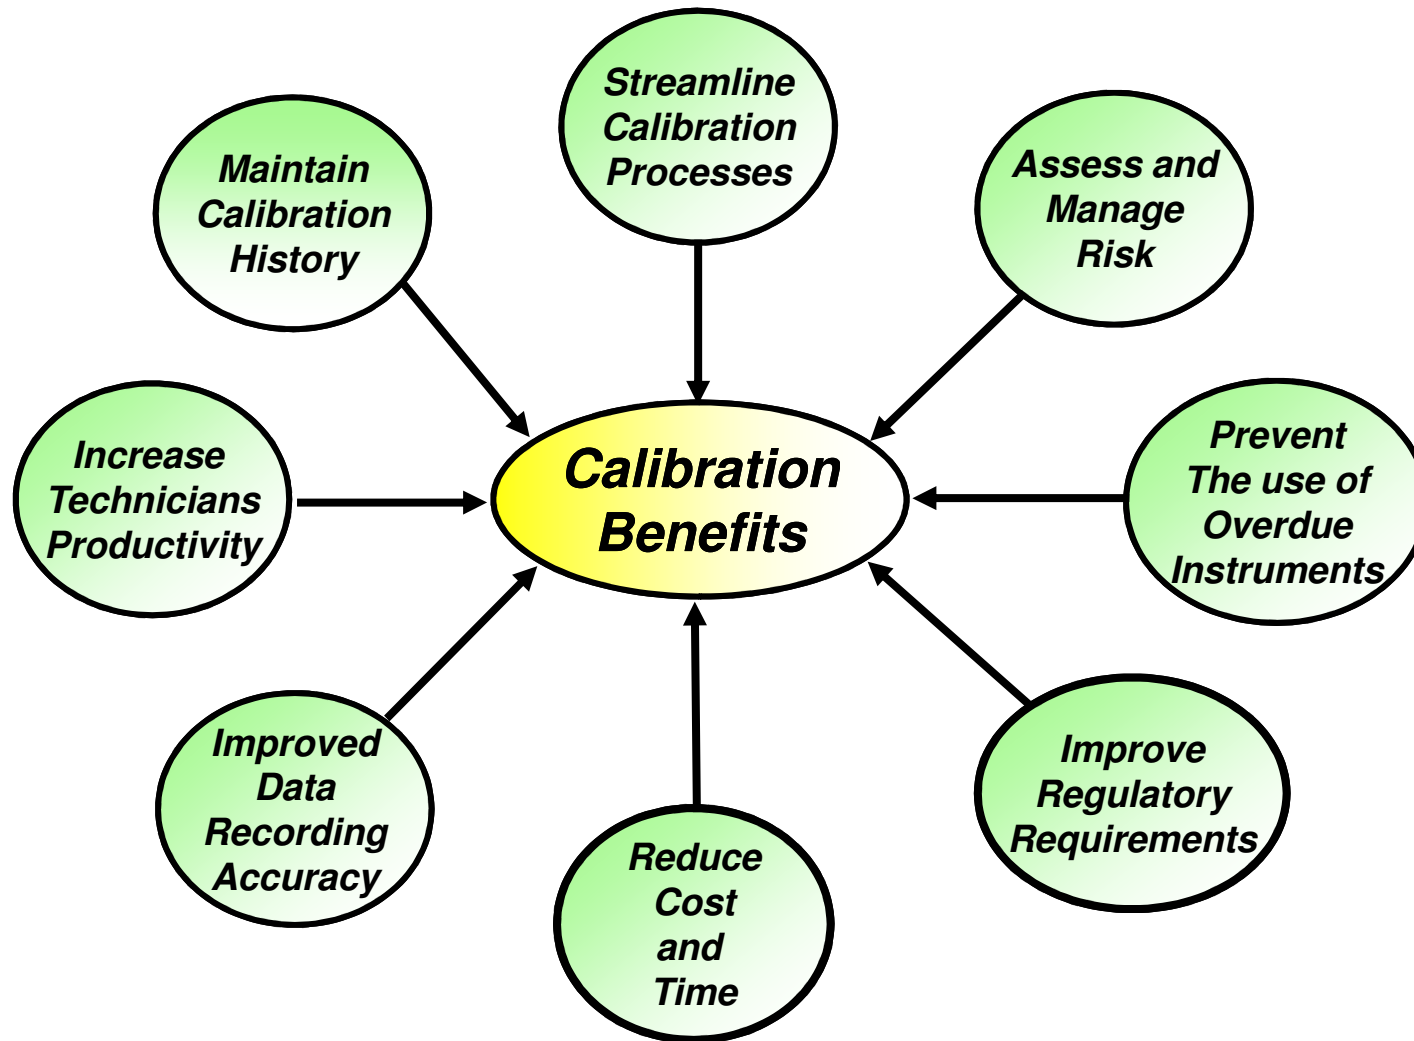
Streamline Calibration Processes

Maintain Calibration History

Assess and Manage Risk

Increase Technicians Productivity

Calibration Benefits

Prevent The use of Overdue Instruments

Improved Data Recording Accuracy

Improve Regulatory Requirements

Reduce Cost and Time